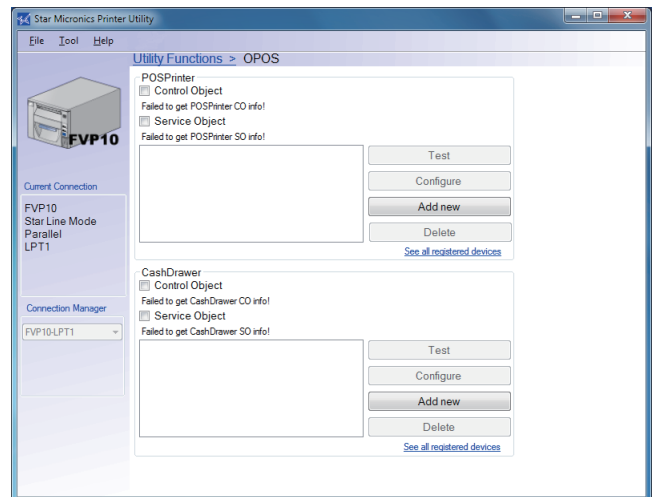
Star Micronics Printer Utility

File Tool Help

FVP10

Current Connection

FVP10
Star Line Mode
Parallel
LPT1

Connection Manager

FVP10-LPT1

Utility Functions > OPOS

POSPrinter
Control Object
Failed to get POSPrinter CO info!
Service Object
Failed to get POSPrinter SO info!

Test
Configure
Add new
Delete
See all registered devices

CashDrawer
Control Object
Failed to get CashDrawer CO info!
Service Object
Failed to get CashDrawer SO info!

Test
Configure
Add new
Delete
See all registered devices